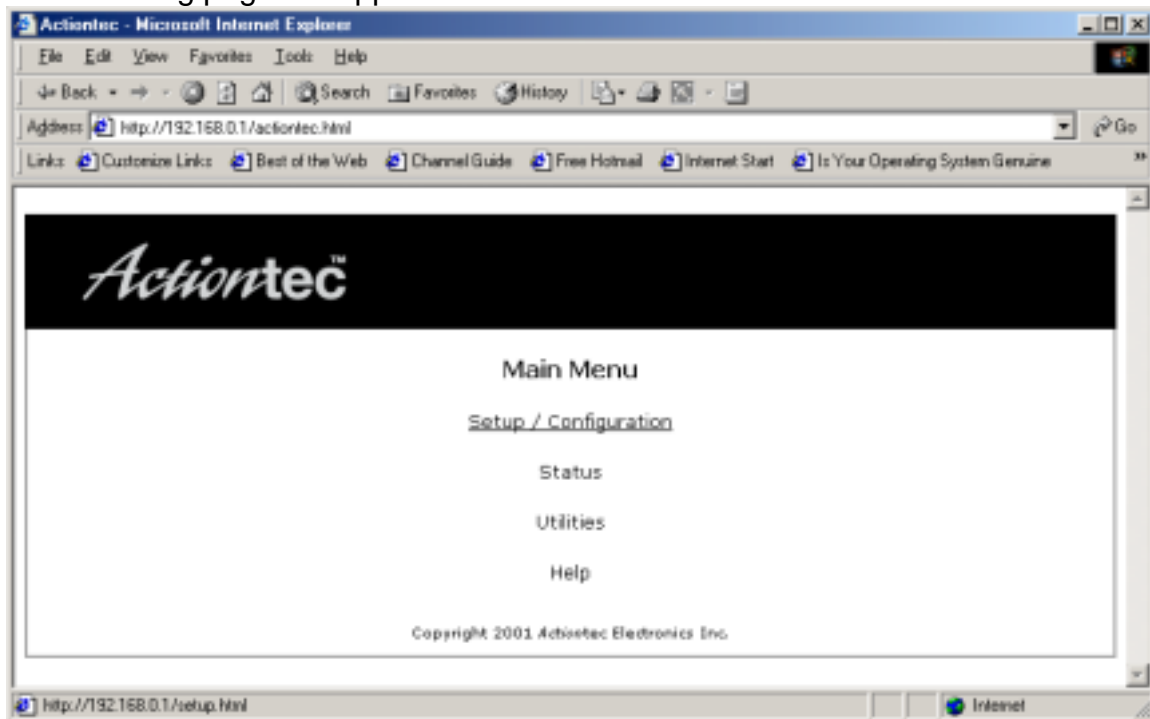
Actiontec - Microsoft Internet Explorer

File Edit View Favorites Tools Help

Back Search Favorites History

Address http://192.168.0.1/actiontec.html

Go

Links Customize Links Best of the Web Channel Guide Free Hotmail Internet Start Is Your Operating System Genuine

Actiontec™

Main Menu

Setup / Configuration

Status

Utilities

Help

Copyright 2001 Actiontec Electronics Inc.

http://192.168.0.1/setup.html

Internet